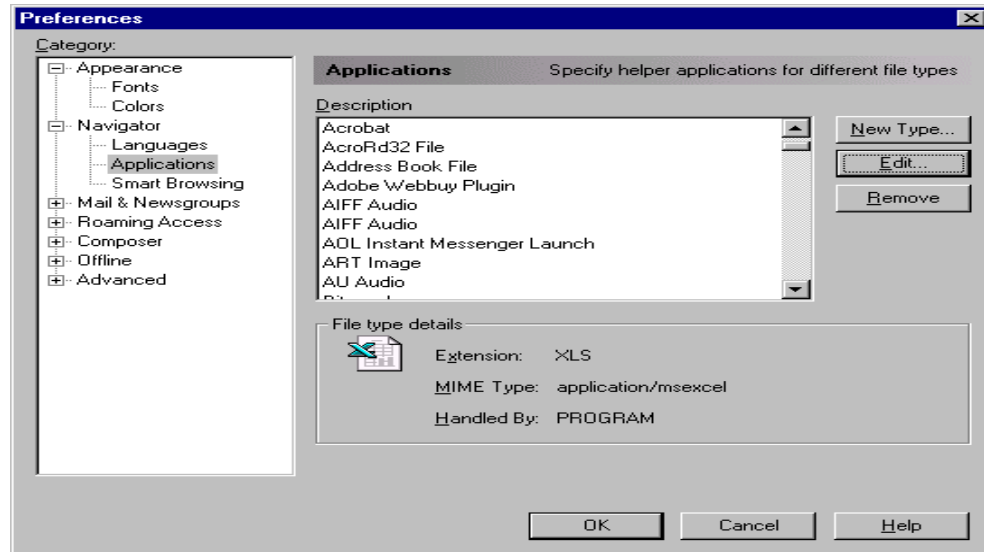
Preferences

Category:

Appearance
Fonts
Colors
Navigator
Languages
Applications
Smart Browsing
Mail & Newsgroups
Roaming Access
Composer
Offline
Advanced

Applications Specify helper applications for different file types

Description

Acrobat
AcroRd32 File
Address Book File
Adobe Webbuy Plugin
AIFF Audio
AIFF Audio
AOL Instant Messenger Launch
ART Image
AU Audio
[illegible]

New Type...
Edit...
Remove

File type details

Extension: XLS
MIME Type: application/msexcel
Handled By: PROGRAM

OK
Cancel
Help